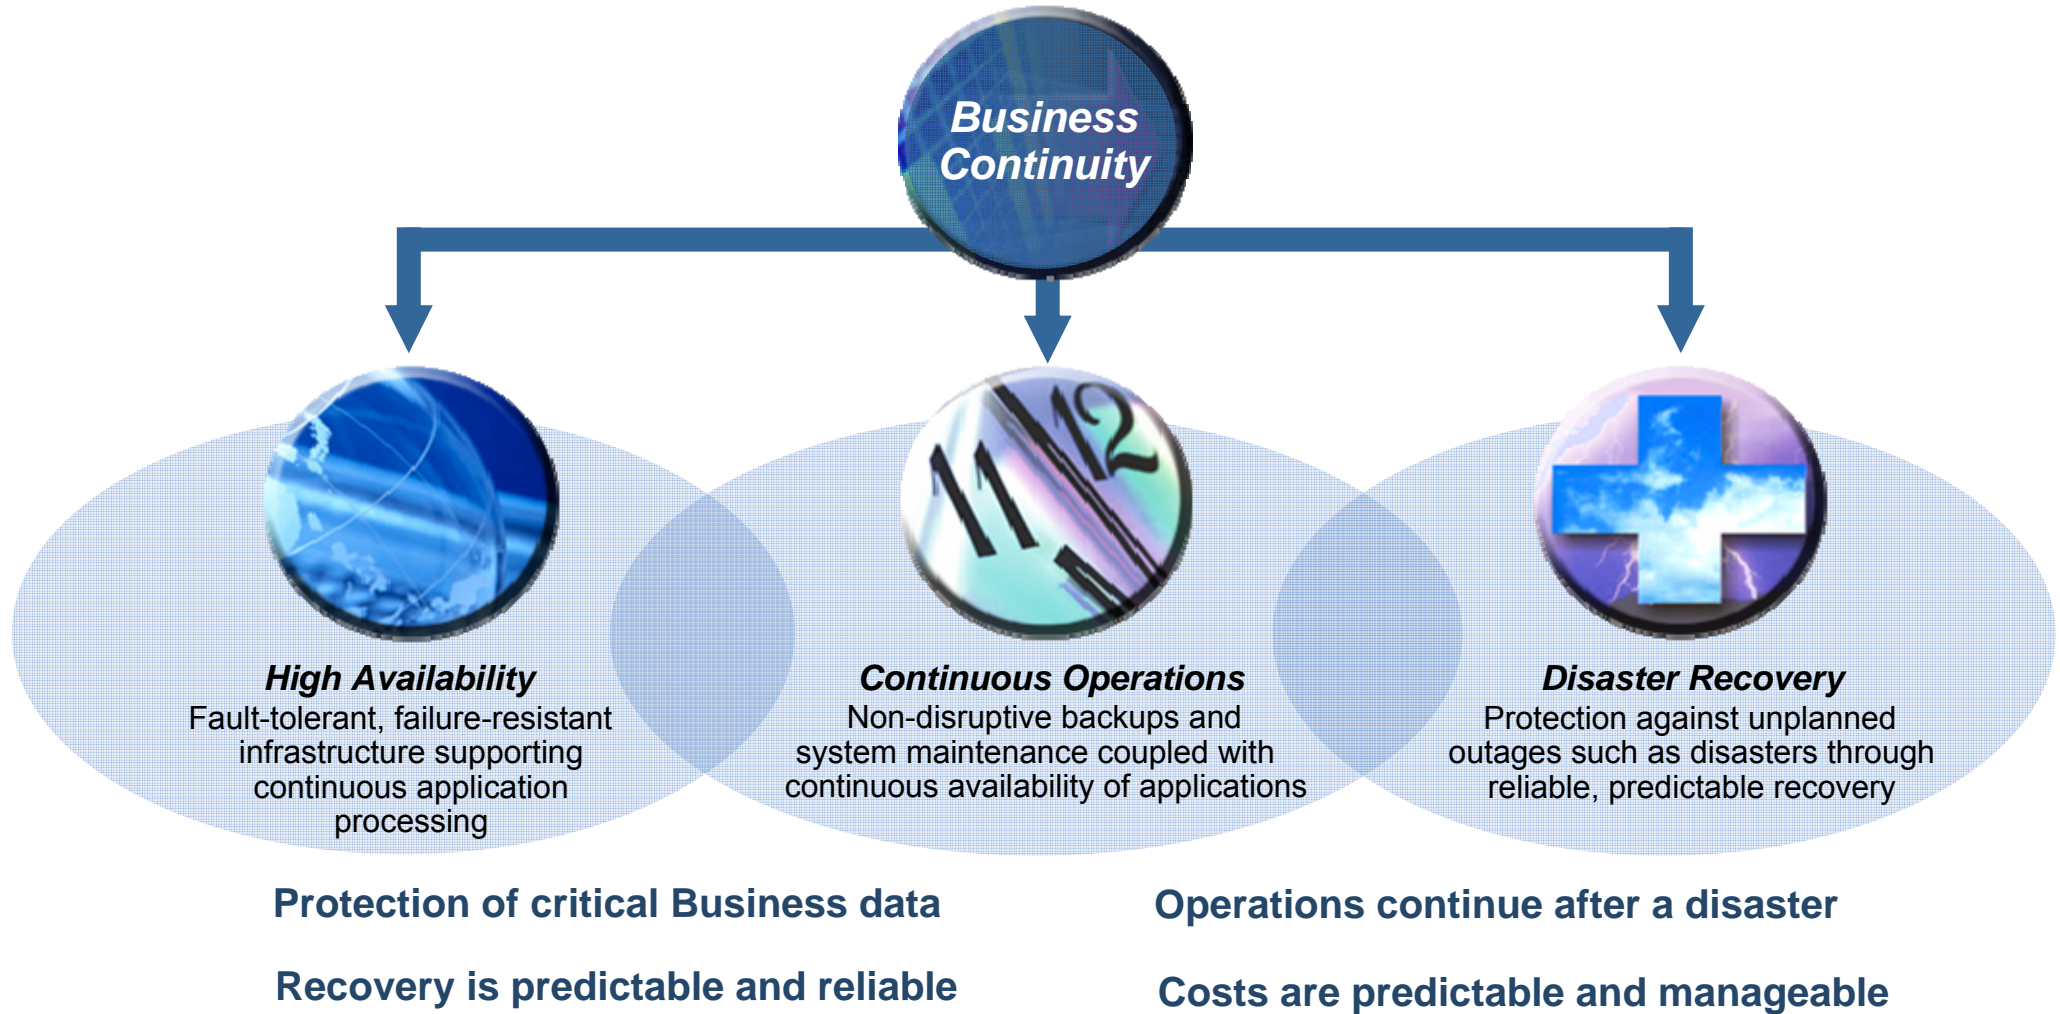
Business Continuity

High Availability
Fault-tolerant, failure-resistant infrastructure supporting continuous application processing

11 12

Continuous Operations
Non-disruptive backups and system maintenance coupled with continuous availability of applications

Disaster Recovery
Protection against unplanned outages such as disasters through reliable, predictable recovery

Protection of critical Business data

Operations continue after a disaster

Recovery is predictable and reliable

Costs are predictable and manageable